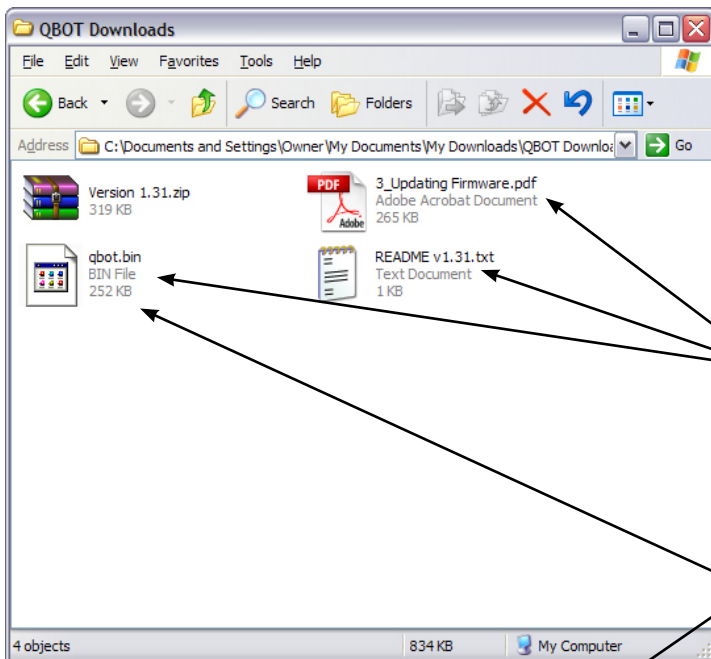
QBOT Downloads

File Edit View Favorites Tools Help

Back Search Folders

Address C:\Documents and Settings\Owner\My Documents\My Downloads\QBOT Downloa Go

Version 1.31.zip
319 KB

3_Updating Firmware.pdf
Adobe Acrobat Document
265 KB

PDF
Adobe

qbot.bin
BIN File
252 KB

README v1.31.txt
Text Document
1 KB

4 objects 834 KB My Computer